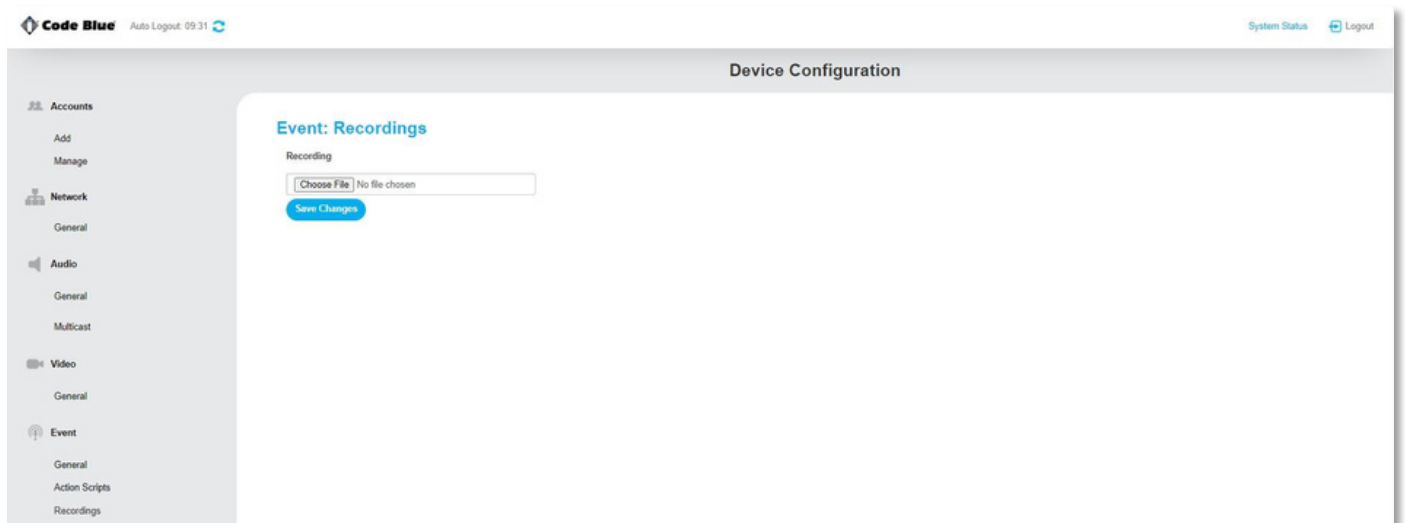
Code Blue Auto Logout: 09:31

System Status Logout

Device Configuration

Accounts
Add
Manage
Network
General
Audio
General
Multicast
Video
General
Event
General
Action Scripts
Recordings

Event: Recordings

Recording

Choose File No file chosen

Save Changes